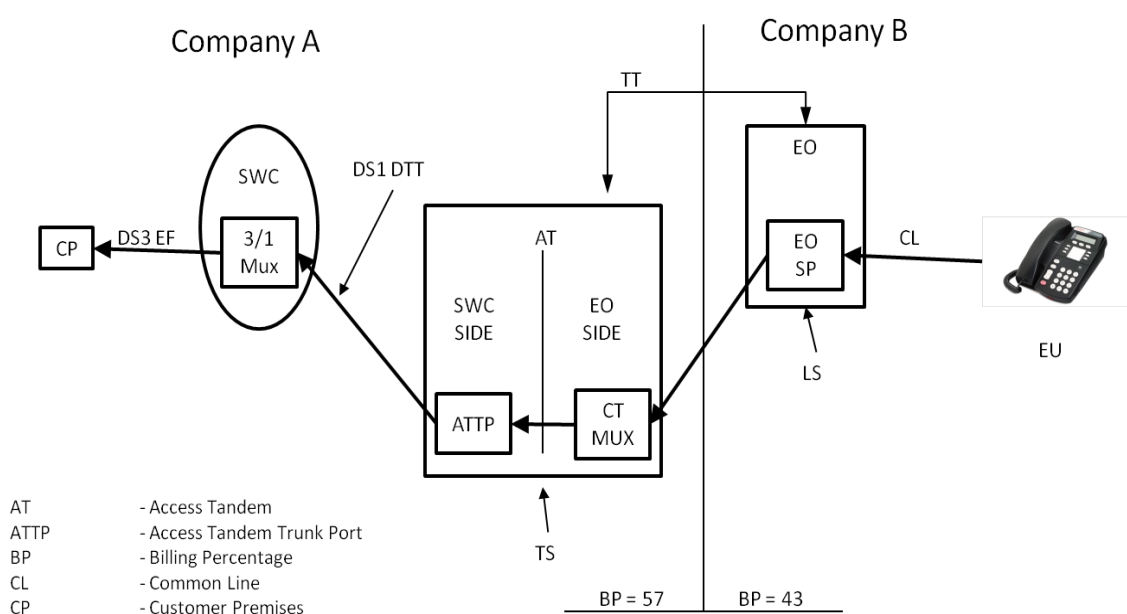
Company A

Company B

TT

EO

SWC

DS1 DTT

CP

DS3 EF

3/1
Mux

AT

SWC
SIDE

EO
SIDE

ATTP

CT
MUX

EO
SP

CL

LS

EU

TS

BP = 57

BP = 43

AT - Access Tandem
ATTP - Access Tandem Trunk Port
BP - Billing Percentage
CL - Common Line
CP - Customer Premises